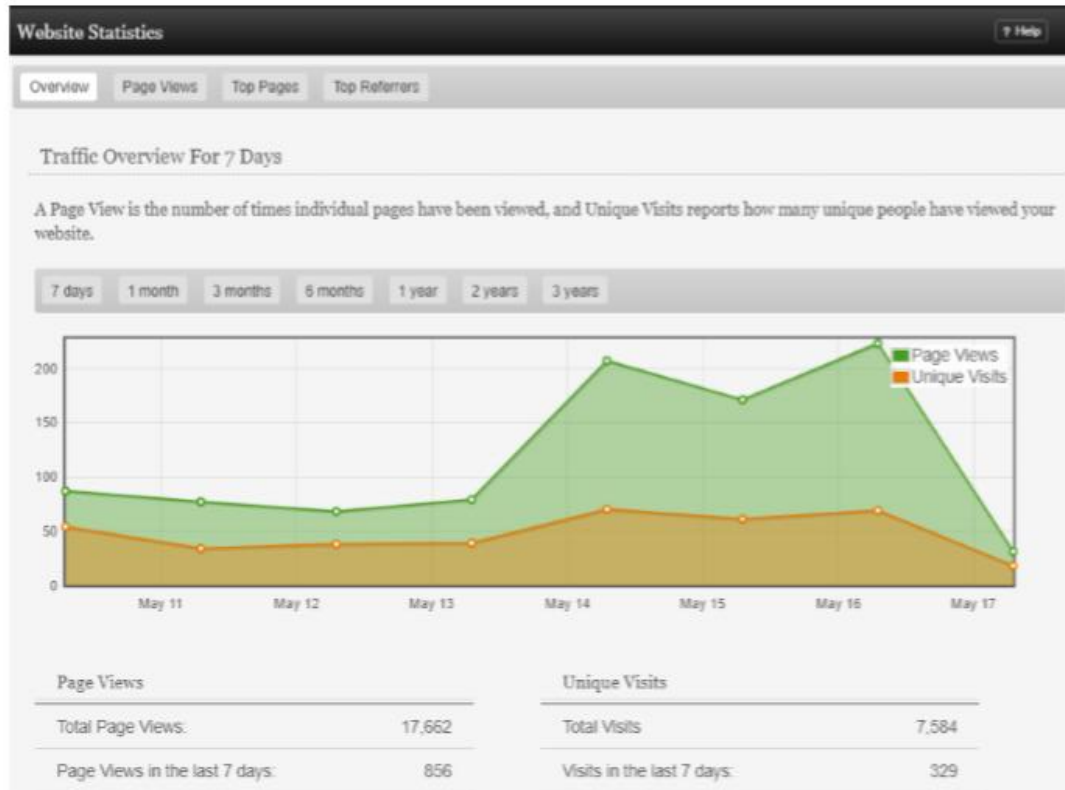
Website Statistics

? Help

Overview | Page Views | Top Pages | Top Referrers

Traffic Overview For 7 Days

A Page View is the number of times individual pages have been viewed, and Unique Visits reports how many unique people have viewed your website.

7 days | 1 month | 3 months | 6 months | 1 year | 2 years | 3 years

200
150
100
50
0

Page Views
Unique Visits

May 11 | May 12 | May 13 | May 14 | May 15 | May 16 | May 17

| Page Views | |
|---|---|
| Total Page Views: | 17,662 |
| Page Views in the last 7 days: | 856 |

| Unique Visits | |
|---|---|
| Total Visits | 7,584 |
| Visits in the last 7 days: | 329 |